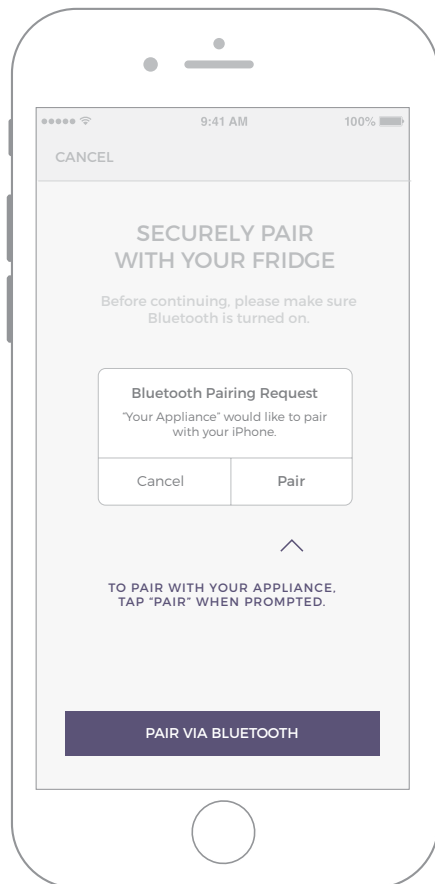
9:41 AM

100%

CANCEL

SECURELY PAIR WITH YOUR FRIDGE

Before continuing, please make sure Bluetooth is turned on.

Bluetooth Pairing Request

"Your Appliance" would like to pair with your iPhone.

Cancel

Pair

TO PAIR WITH YOUR APPLIANCE, TAP "PAIR" WHEN PROMPTED.

PAIR VIA BLUETOOTH